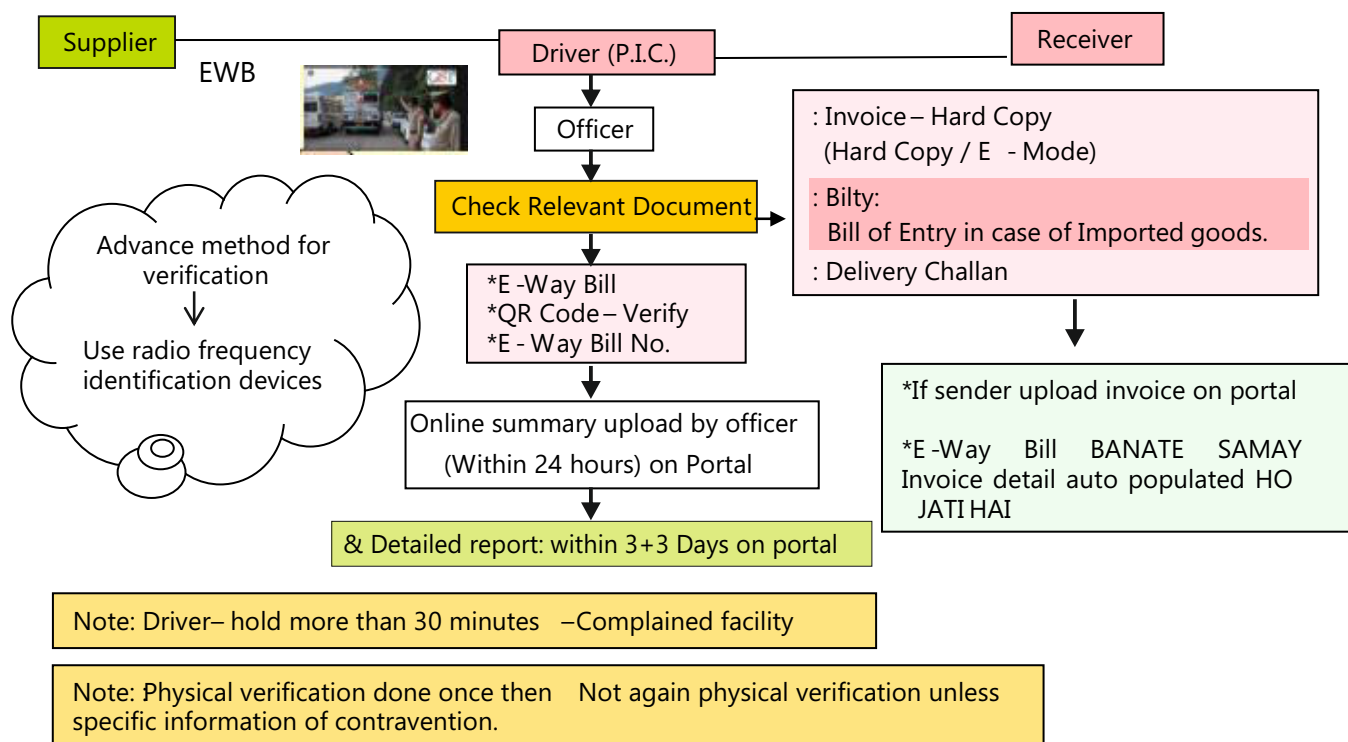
Supplier

Driver (P.I.C.)

Receiver

EWB

Officer

Check Relevant Document

: Invoice – Hard Copy
(Hard Copy / E - Mode)

: Bilty:
Bill of Entry in case of Imported goods.

: Delivery Challan

Advance method for verification
↓
Use radio frequency identification devices

*E -Way Bill
*QR Code – Verify
*E - Way Bill No.

Online summary upload by officer
(Within 24 hours) on Portal

*If sender upload invoice on portal

*E -Way Bill BANATE SAMAY Invoice detail auto populated HO JATI HAI

& Detailed report: within 3+3 Days on portal

Note: Driver– hold more than 30 minutes –Complained facility

Note: Physical verification done once then Not again physical verification unless specific information of contravention.